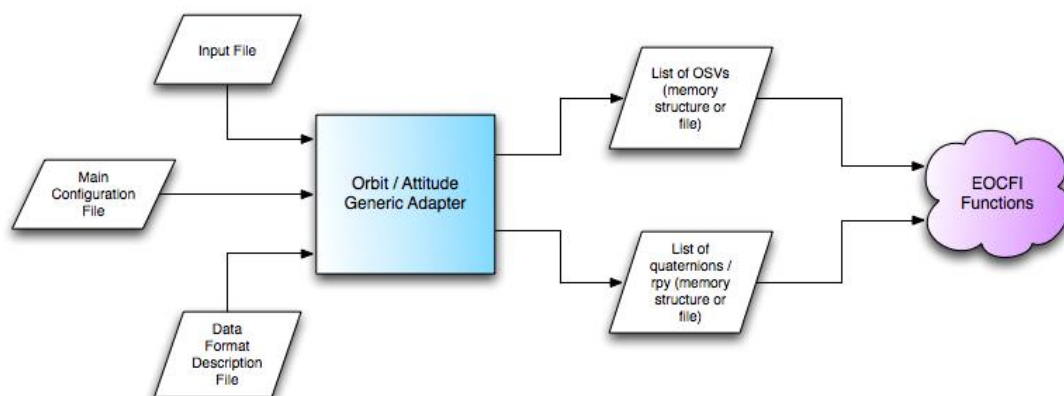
Input File

Main Configuration File

Data Format Description File

Orbit / Attitude Generic Adapter

List of OSVs (memory structure or file)

List of quaternions / rpy (memory structure or file)

EOCFI Functions